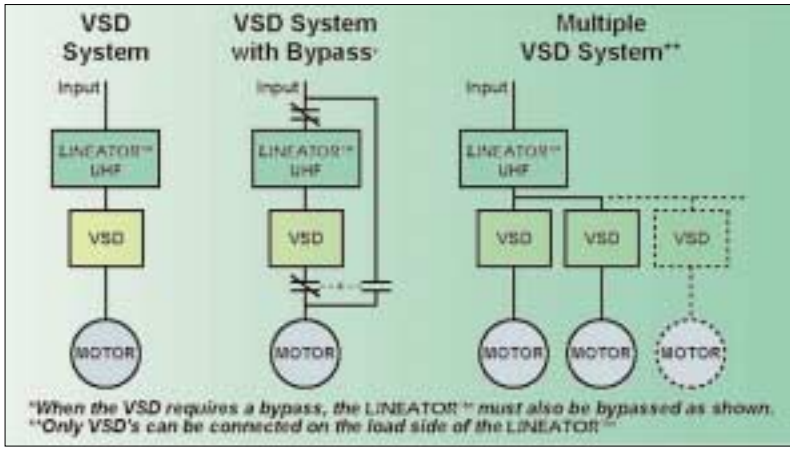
VSD System

VSD System with Bypass*

Multiple VSD System**

Input

LINEATOR™ UHF

VSD

MOTOR

Input

LINEATOR™ UHF

VSD

MOTOR

Input

LINEATOR™ UHF

VSD

VSD

VSD

MOTOR

MOTOR

MOTOR

*When the VSD requires a bypass, the LINEATOR™ must also be bypassed as shown.
**Only VSD's can be connected on the load side of the LINEATOR™